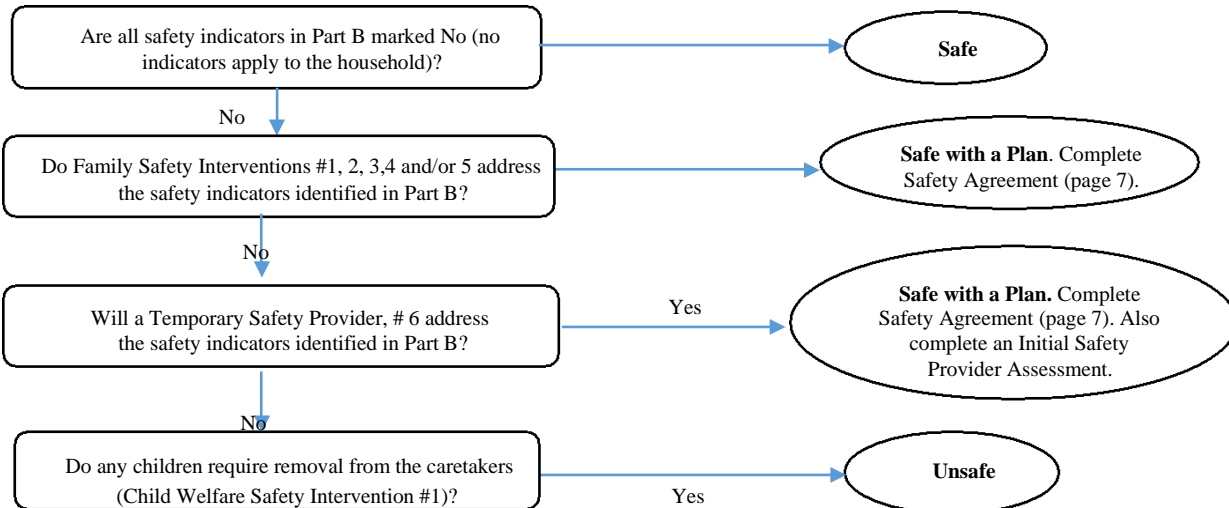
Are all safety indicators in Part B marked No (no indicators apply to the household)?

**Safe**

No

Do Family Safety Interventions #1, 2, 3,4 and/or 5 address the safety indicators identified in Part B?

**Safe with a Plan**. Complete Safety Agreement (page 7).

No

Will a Temporary Safety Provider, # 6 address the safety indicators identified in Part B?

Yes

**Safe with a Plan.** Complete Safety Agreement (page 7). Also complete an Initial Safety Provider Assessment.

No

Do any children require removal from the caretakers (Child Welfare Safety Intervention #1)?

Yes

**Unsafe**